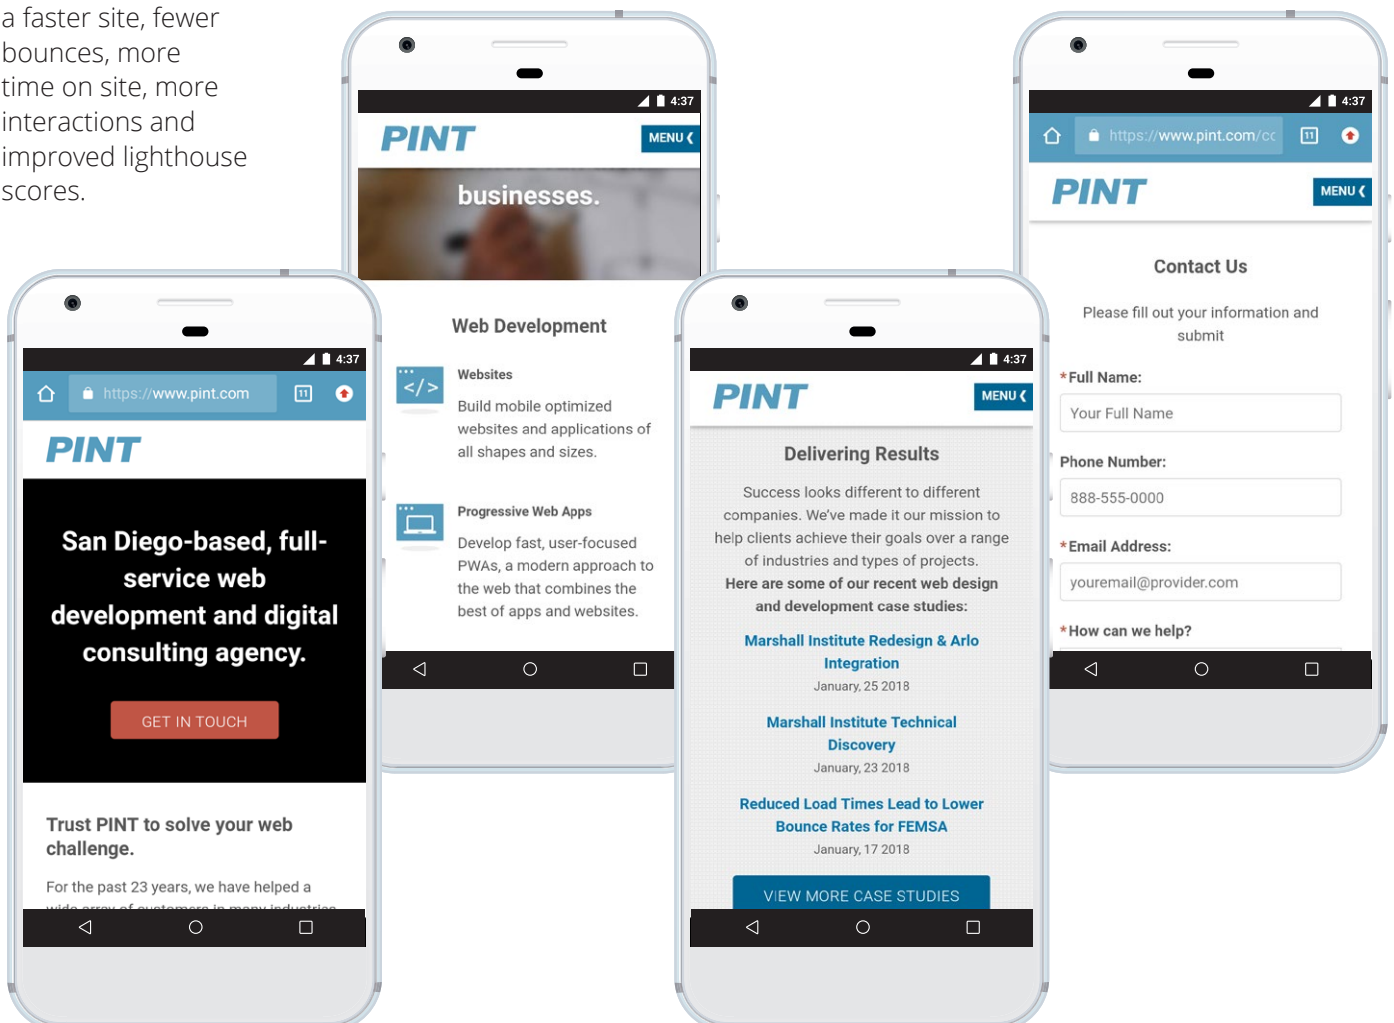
a faster site, fewer bounces, more time on site, more interactions and improved lighthouse scores.

4:37
PINT
MENU
businesses.

Web Development

Websites
Build mobile optimized websites and applications of all shapes and sizes.

Progressive Web Apps
Develop fast, user-focused PWAs, a modern approach to the web that combines the best of apps and websites.

4:37
https://www.pint.com/cc
PINT
MENU

Contact Us
Please fill out your information and submit
*Full Name:
Your Full Name
Phone Number:
888-555-0000
*Email Address:
youremail@provider.com
*How can we help?

4:37
https://www.pint.com
PINT
San Diego-based, full-service web development and digital consulting agency.
GET IN TOUCH
Trust PINT to solve your web challenge.
For the past 23 years, we have helped a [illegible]

4:37
PINT
MENU
Delivering Results
Success looks different to different companies. We've made it our mission to help clients achieve their goals over a range of industries and types of projects.
Here are some of our recent web design and development case studies:
Marshall Institute Redesign & Arlo Integration
January, 25 2018
Marshall Institute Technical Discovery
January, 23 2018
Reduced Load Times Lead to Lower Bounce Rates for FEMSA
January, 17 2018
VIEW MORE CASE STUDIES